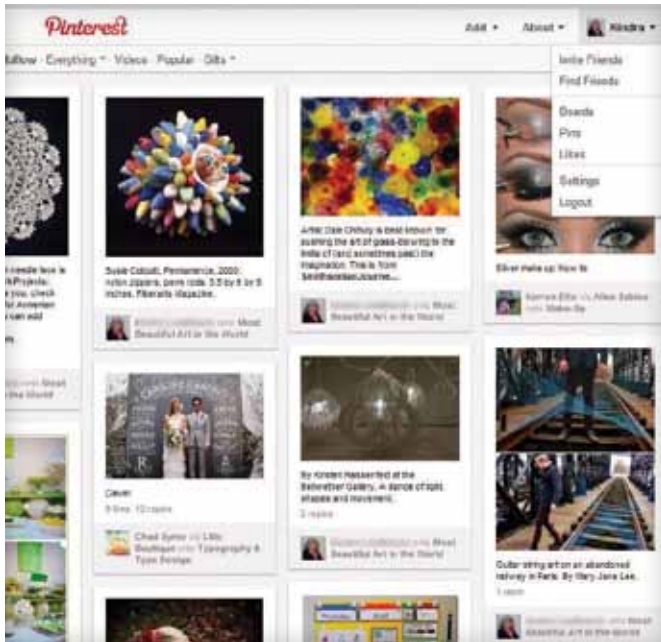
Pinterest

Add ▾ About ▾ Kindra ▾

Invite Friends
Find Friends
Boards
Pins
Likes
Settings
Logout

Unfollow Everything ▾ Videos Popular Gifts ▾

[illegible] needle lace is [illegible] Projects: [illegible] you check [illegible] Antartica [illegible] can add

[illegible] Most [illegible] the World

Susie Cobbett, Persistence, 2000: nylon zippers, pane rods, 5.5 ft by 6 ft 5 inches. Fiberarts Magazine.

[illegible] onto Most Beautiful Art in the World

Artist Dale Chihuly is best known for pushing the art of glass-blowing to the limits of (and sometimes past) the imagination. This is from Smithsonian Journal...

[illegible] via Most Beautiful Art in the World

Silver make up How to

Kamala Ellis via Alisa Sabine onto Make Up

Cause

8 likes 10 repins

Chad Syme via Little Boutique onto Typography & Type Design

By Kristen Hassenfeld at the Belvedere Gallery. A dance of light shapes and movement.

2 repins

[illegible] onto Most Beautiful Art in the World

Guitar string art on an abandoned railway in Paris. By Mary Jane Lee.

1 repin

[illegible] onto Most Beautiful Art in the World